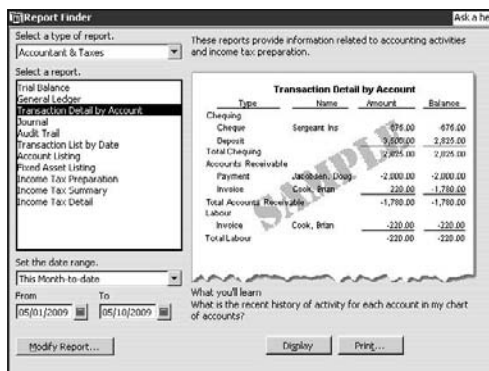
Report Finder

Ask a he

Select a type of report.

Accountant & Taxes

Select a report.

Trial Balance
General Ledger
Transaction Detail by Account
Journal
Audit Trail
Transaction List by Date
Account Listing
Fixed Asset Listing
Income Tax Preparation
Income Tax Summary
Income Tax Detail

Set the date range.

This Month-to-date

From 05/01/2009 To 05/10/2009

These reports provide information related to accounting activities and income tax preparation.

Transaction Detail by Account

| Type | Name | Amount | Balance |
|---|---|---|---|
| Chequing | | | |
| Cheque | Sergeant Ins | 676.00 | 676.00 |
| Deposit | | 3,500.00 | 2,825.00 |
| Total Chequing | | 2,825.00 | 2,825.00 |
| Accounts Receivable | | | |
| Payment | Jacobsen, Doug | -2,000.00 | -2,000.00 |
| Invoice | Cook, Brian | 220.00 | -1,780.00 |
| Total Accounts Receivable | | -1,780.00 | -1,780.00 |
| Labour | | | |
| Invoice | Cook, Brian | -220.00 | -220.00 |
| Total Labour | | -220.00 | -220.00 |

SAMPLE

What you'll learn
What is the recent history of activity for each account in my chart of accounts?

Modify Report...

Display

Print...